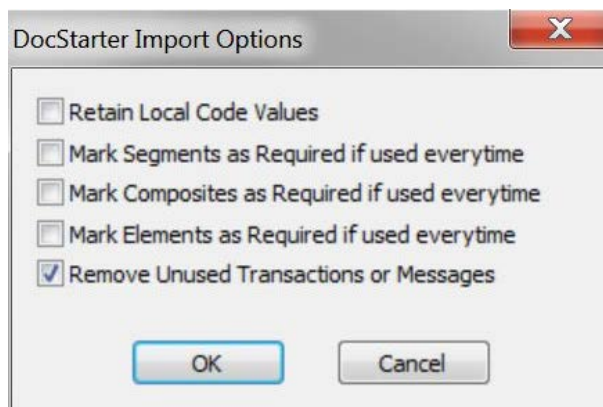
DocStarter Import Options

Retain Local Code Values
Mark Segments as Required if used everytime
Mark Composites as Required if used everytime
Mark Elements as Required if used everytime
Remove Unused Transactions or Messages

OK
Cancel